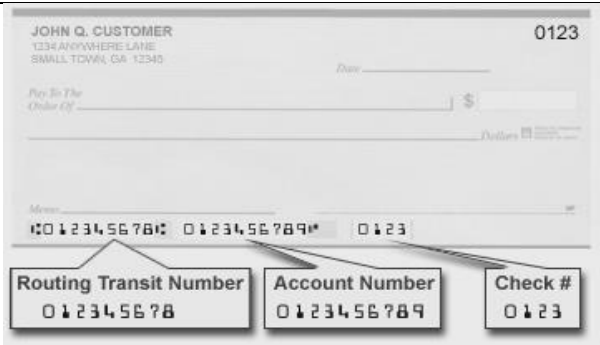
JOHN Q. CUSTOMER
1234 ANYWHERE LANE
SMALL TOWN, GA 12345

0123

Date

Pay To The Order Of

$

Dollars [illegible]

Memo

⑆012345678⑆ 0123456789⑈ 0123

Routing Transit Number
012345678

Account Number
0123456789

Check #
0123